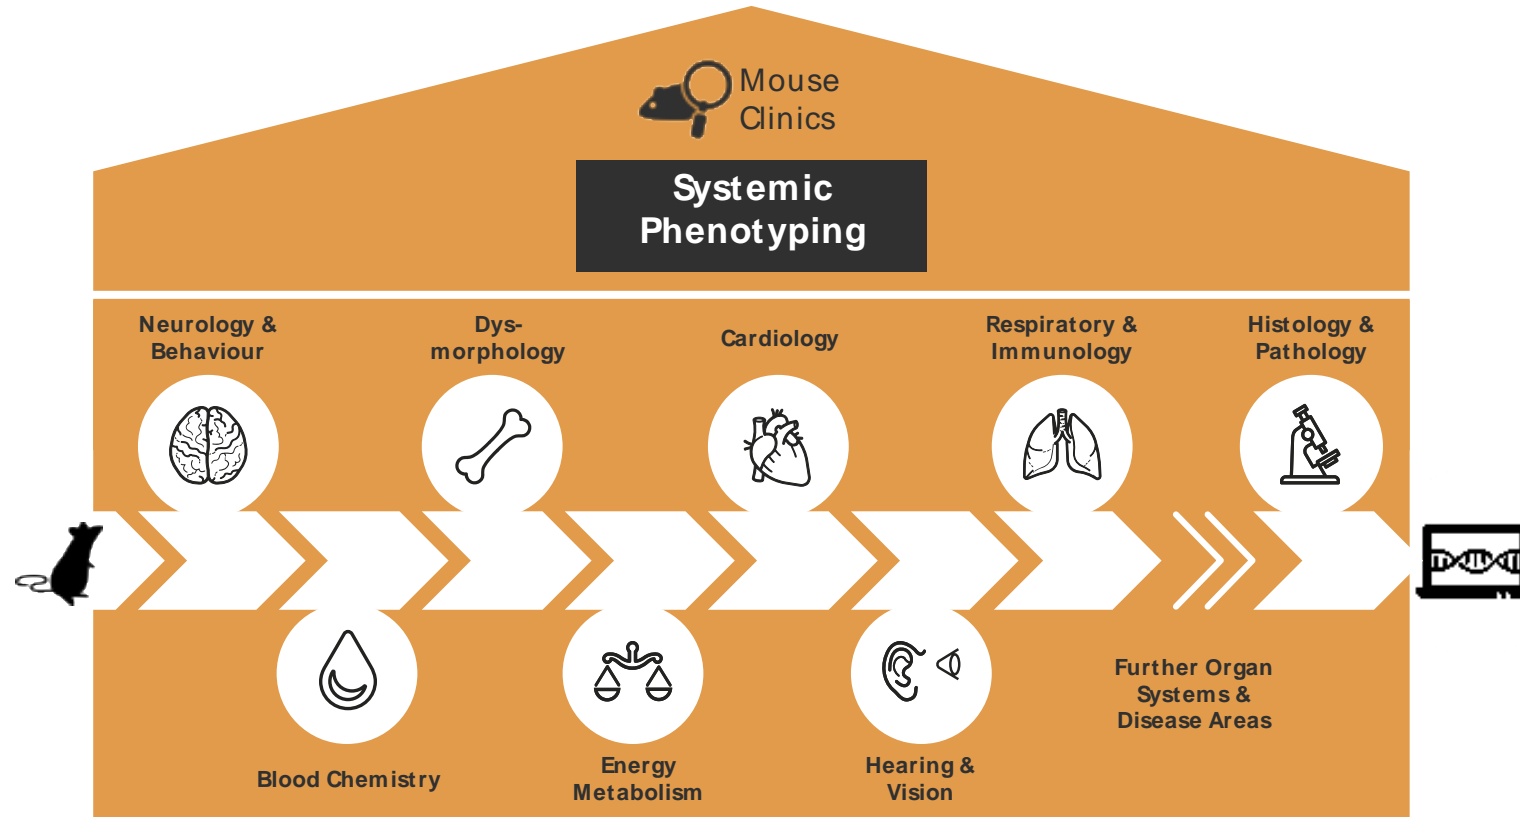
Mouse Clinics

Systemic Phenotyping

Neurology & Behaviour

Dys-morphology

Cardiology

Respiratory & Immunology

Histology & Pathology

Blood Chemistry

Energy Metabolism

Hearing & Vision

Further Organ Systems & Disease Areas